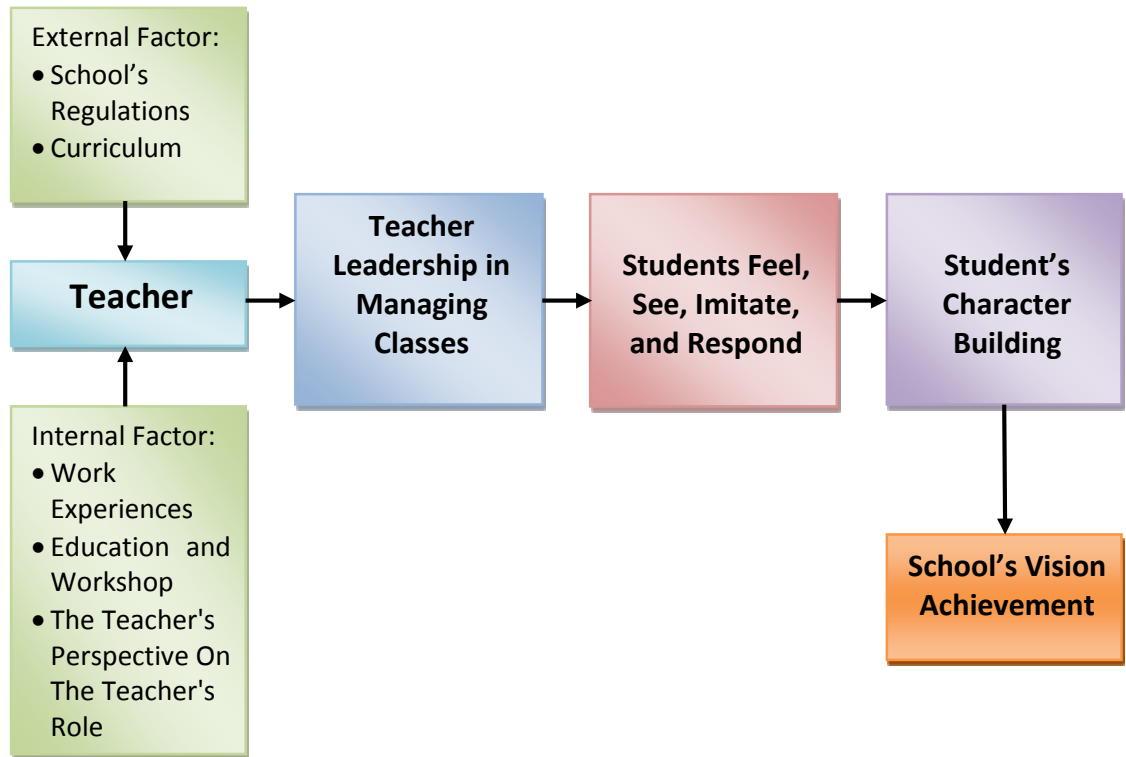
External Factor:
• School's Regulations
• Curriculum

Teacher

Internal Factor:
• Work Experiences
• Education and Workshop
• The Teacher's Perspective On The Teacher's Role

Teacher Leadership in Managing Classes

Students Feel, See, Imitate, and Respond

Student's Character Building

School's Vision Achievement